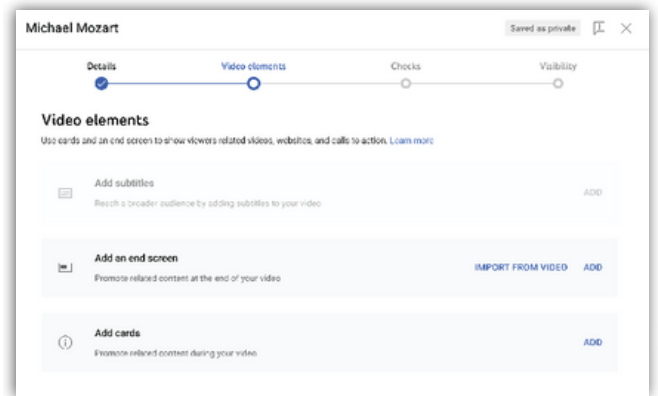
Michael Mozart

Saved as private

Details

Video elements

Checks

Visibility

Video elements

Use cards and an end screen to show viewers related videos, websites, and calls to action. Learn more

Add subtitles

Reach a broader audience by adding subtitles to your video

ADD

Add an end screen

Promote related content at the end of your video

IMPORT FROM VIDEO

ADD

Add cards

Promote related content during your video

ADD